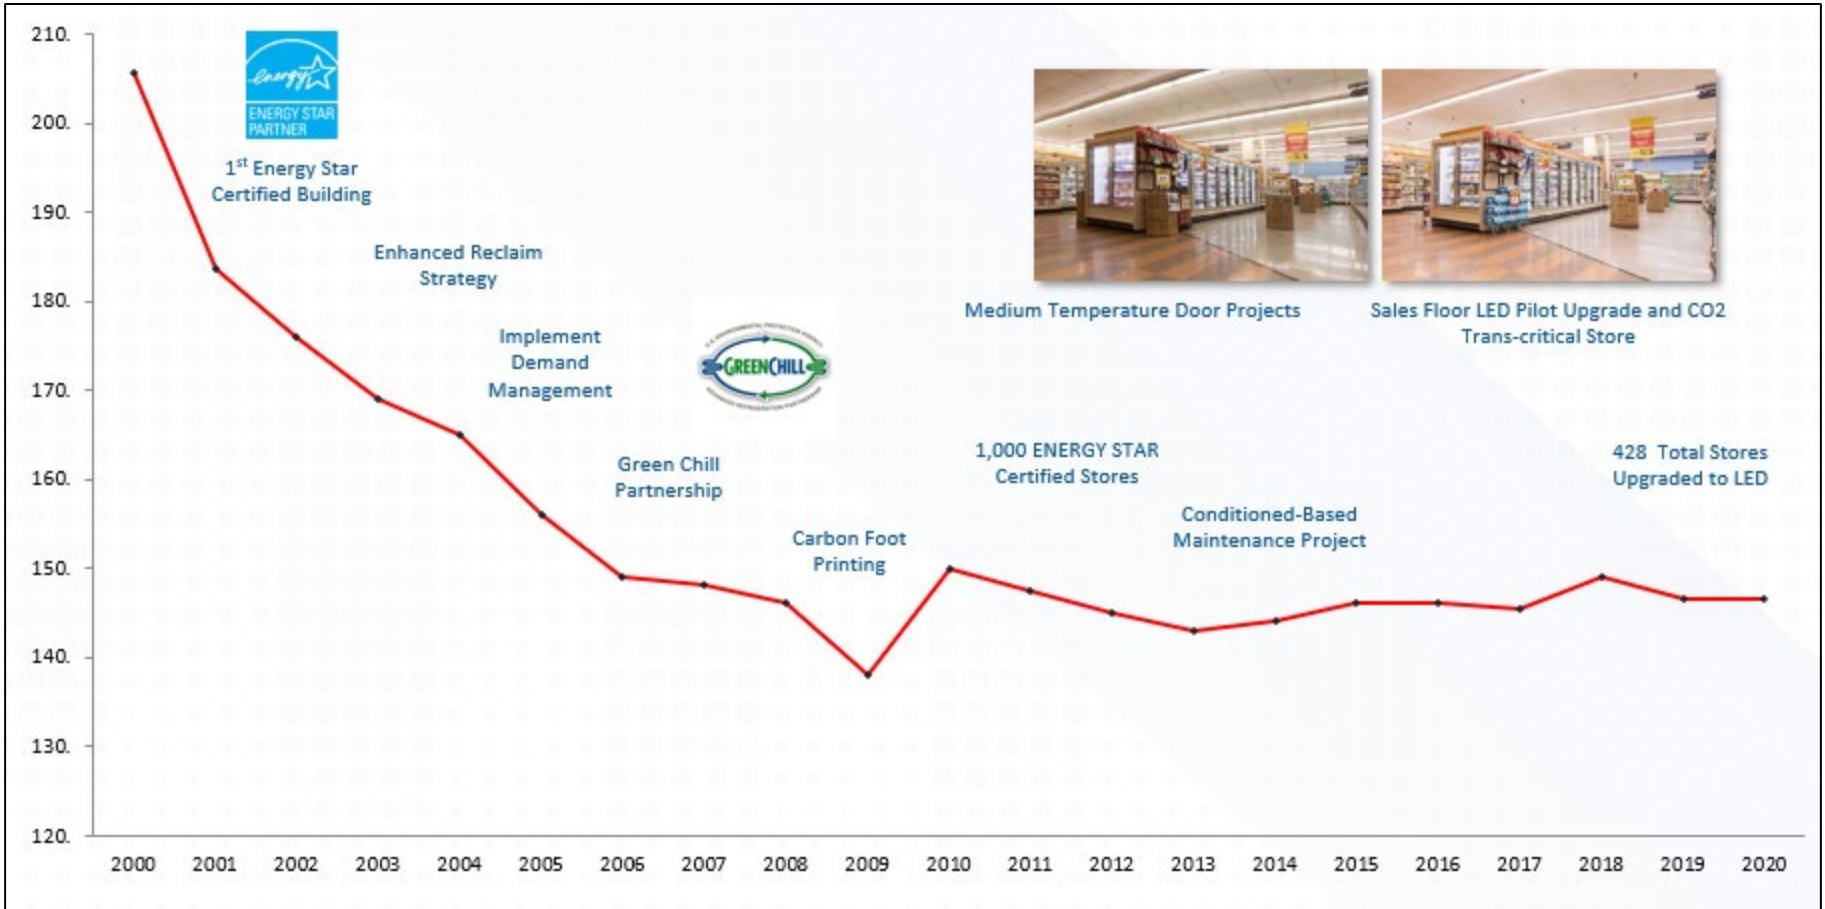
210.
200.
190.
180.
170.
160.
150.
140.
130.
120.

energy
ENERGY STAR PARTNER

1$^{st}$ Energy Star Certified Building

Enhanced Reclaim Strategy

Implement Demand Management

GREENCHILL

Green Chill Partnership

Carbon Foot Printing

Medium Temperature Door Projects

Sales Floor LED Pilot Upgrade and CO2 Trans-critical Store

1,000 ENERGY STAR Certified Stores

Conditioned-Based Maintenance Project

428 Total Stores Upgraded to LED

2000 2001 2002 2003 2004 2005 2006 2007 2008 2009 2010 2011 2012 2013 2014 2015 2016 2017 2018 2019 2020